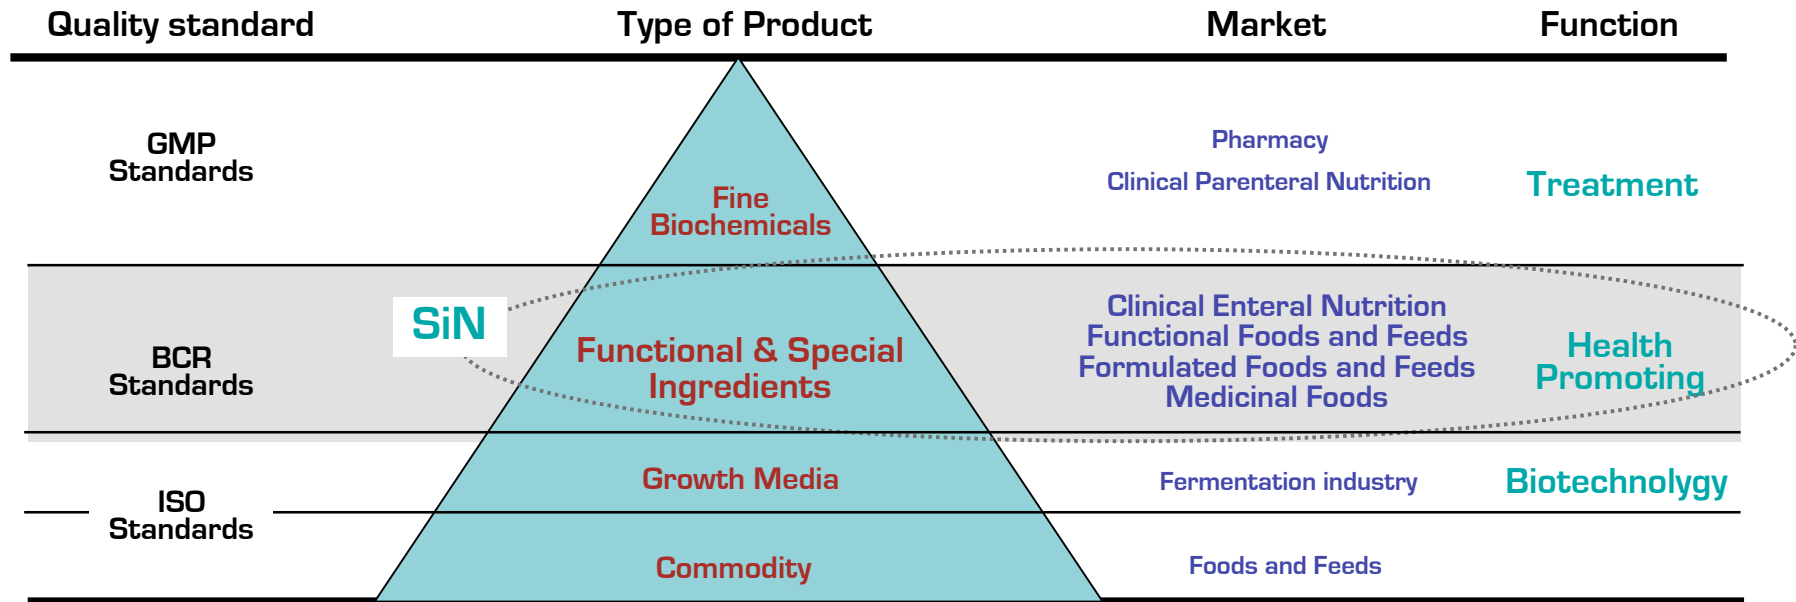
| Quality standard | Type of Product | Market | Function |
|---|---|---|---|
| GMP Standards | Fine Biochemicals | Pharmacy<br>Clinical Parenteral Nutrition | Treatment |
| BCR Standards | Functional & Special Ingredients | Clinical Enteral Nutrition<br>Functional Foods and Feeds<br>Formulated Foods and Feeds<br>Medicinal Foods | Health Promoting |
| ISO Standards | Growth Media | Fermentation industry | Biotechnolygy |
| | Commodity | Foods and Feeds | |

SiN